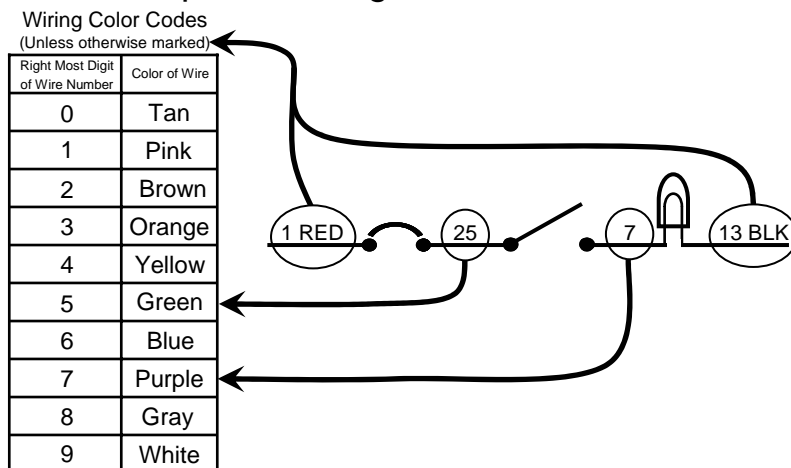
Wiring Color Codes
(Unless otherwise marked)

| Right Most Digit of Wire Number | Color of Wire |
|---|---|
| 0 | Tan |
| 1 | Pink |
| 2 | Brown |
| 3 | Orange |
| 4 | Yellow |
| 5 | Green |
| 6 | Blue |
| 7 | Purple |
| 8 | Gray |
| 9 | White |

1 RED
25
7
13 BLK